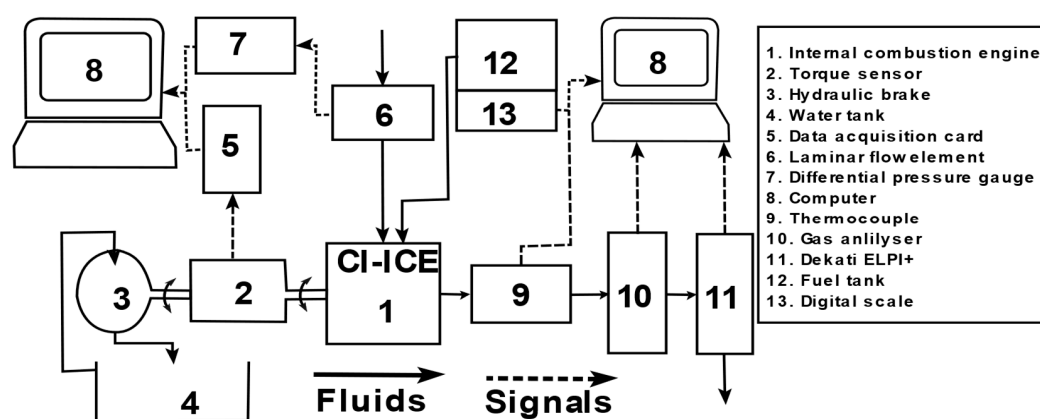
8

7

6

12

13

8

5

3

2

CI-ICE
1

9

10

11

4

Fluids

Signals

1. Internal combustion engine
2. Torque sensor
3. Hydraulic brake
4. Water tank
5. Data acquisition card
6. Laminar flow element
7. Differential pressure gauge
8. Computer
9. Thermocouple
10. Gas anlilyser
11. Dekati ELPI+
12. Fuel tank
13. Digital scale